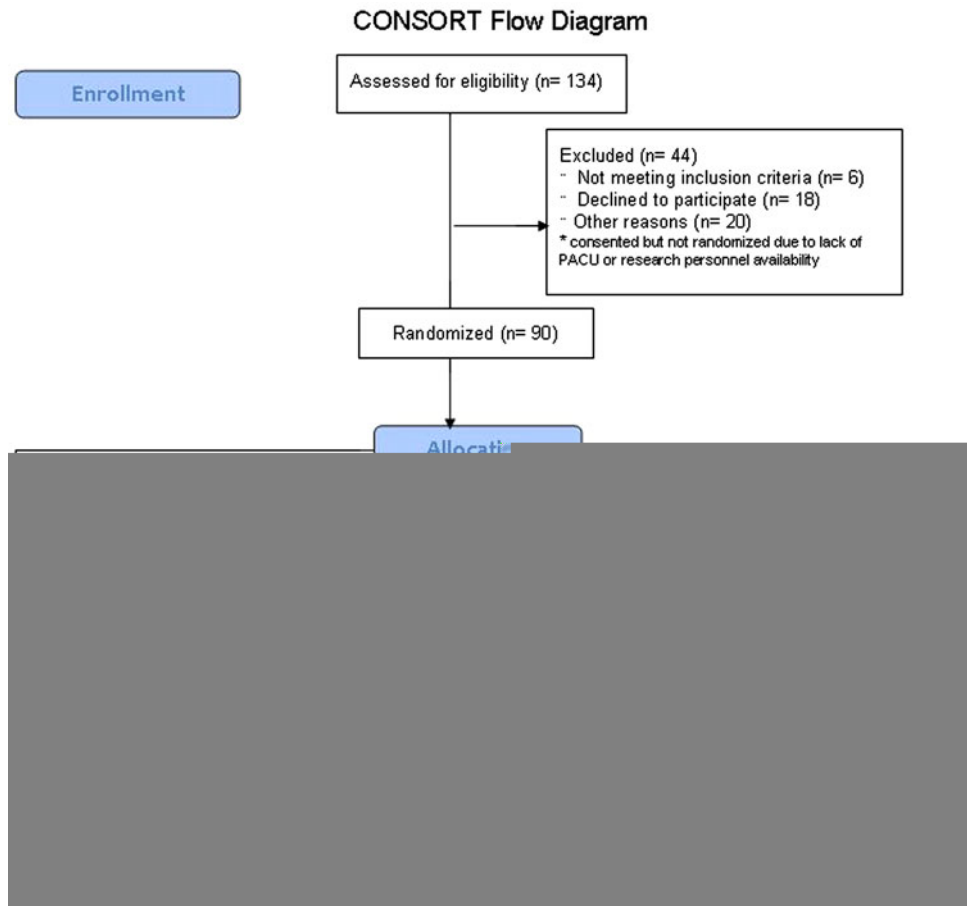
CONSORT Flow Diagram

Enrollment

Assessed for eligibility (n= 134)

Excluded (n= 44)
¨ Not meeting inclusion criteria (n= 6)
¨ Declined to participate (n= 18)
¨ Other reasons (n= 20)
* consented but not randomized due to lack of PACU or research personnel availability

Randomized (n= 90)

Allocati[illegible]